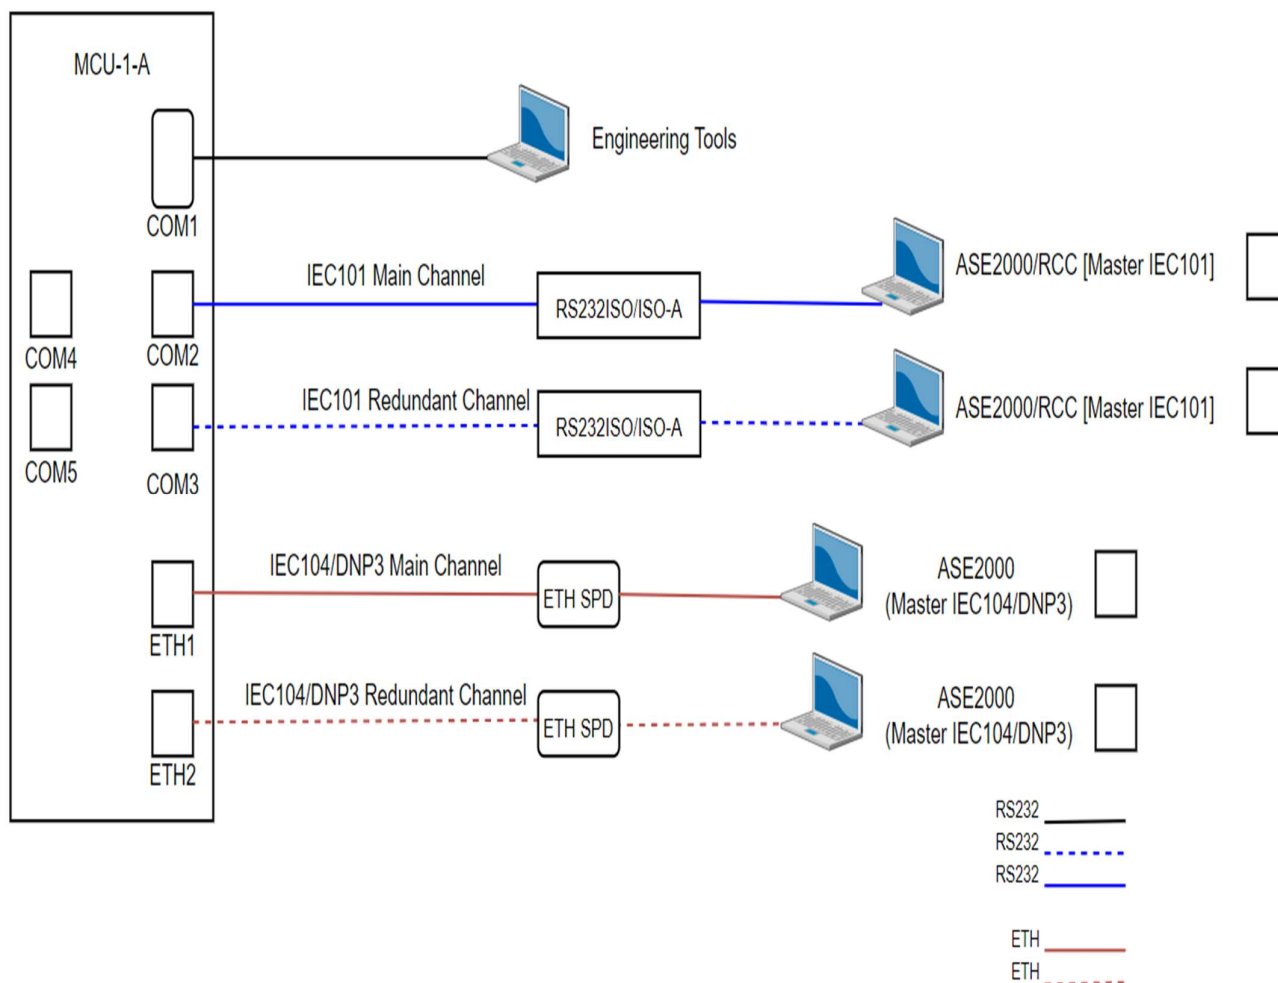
MCU-1-A

COM1

Engineering Tools

IEC101 Main Channel

COM4

COM2

RS232ISO/ISO-A

ASE2000/RCC [Master IEC101]

IEC101 Redundant Channel

COM5

COM3

RS232ISO/ISO-A

ASE2000/RCC [Master IEC101]

IEC104/DNP3 Main Channel

ETH1

ETH SPD

ASE2000 (Master IEC104/DNP3)

IEC104/DNP3 Redundant Channel

ETH2

ETH SPD

ASE2000 (Master IEC104/DNP3)

RS232
RS232
RS232

ETH
ETH